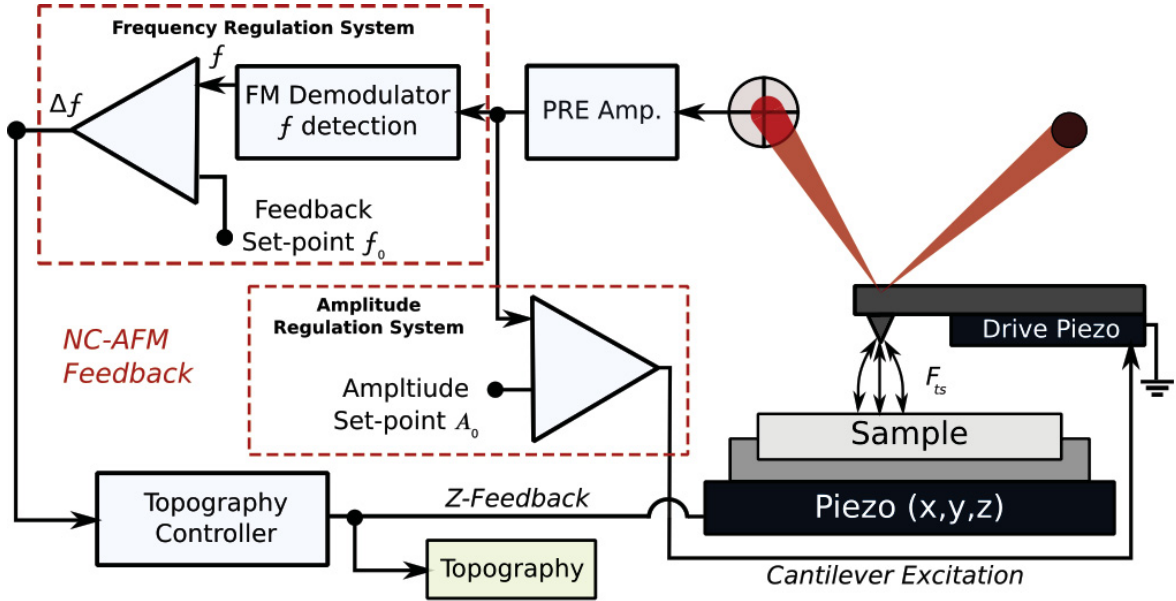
Frequency Regulation System

$f$

$\Delta f$

FM Demodulator $f$ detection

PRE Amp.

Feedback Set-point $f_0$

Amplitude Regulation System

NC-AFM Feedback

Ampltiude Set-point $A_0$

Drive Piezo

$F_{ts}$

Sample

Topography Controller

Z-Feedback

Piezo (x,y,z)

Topography

Cantilever Excitation